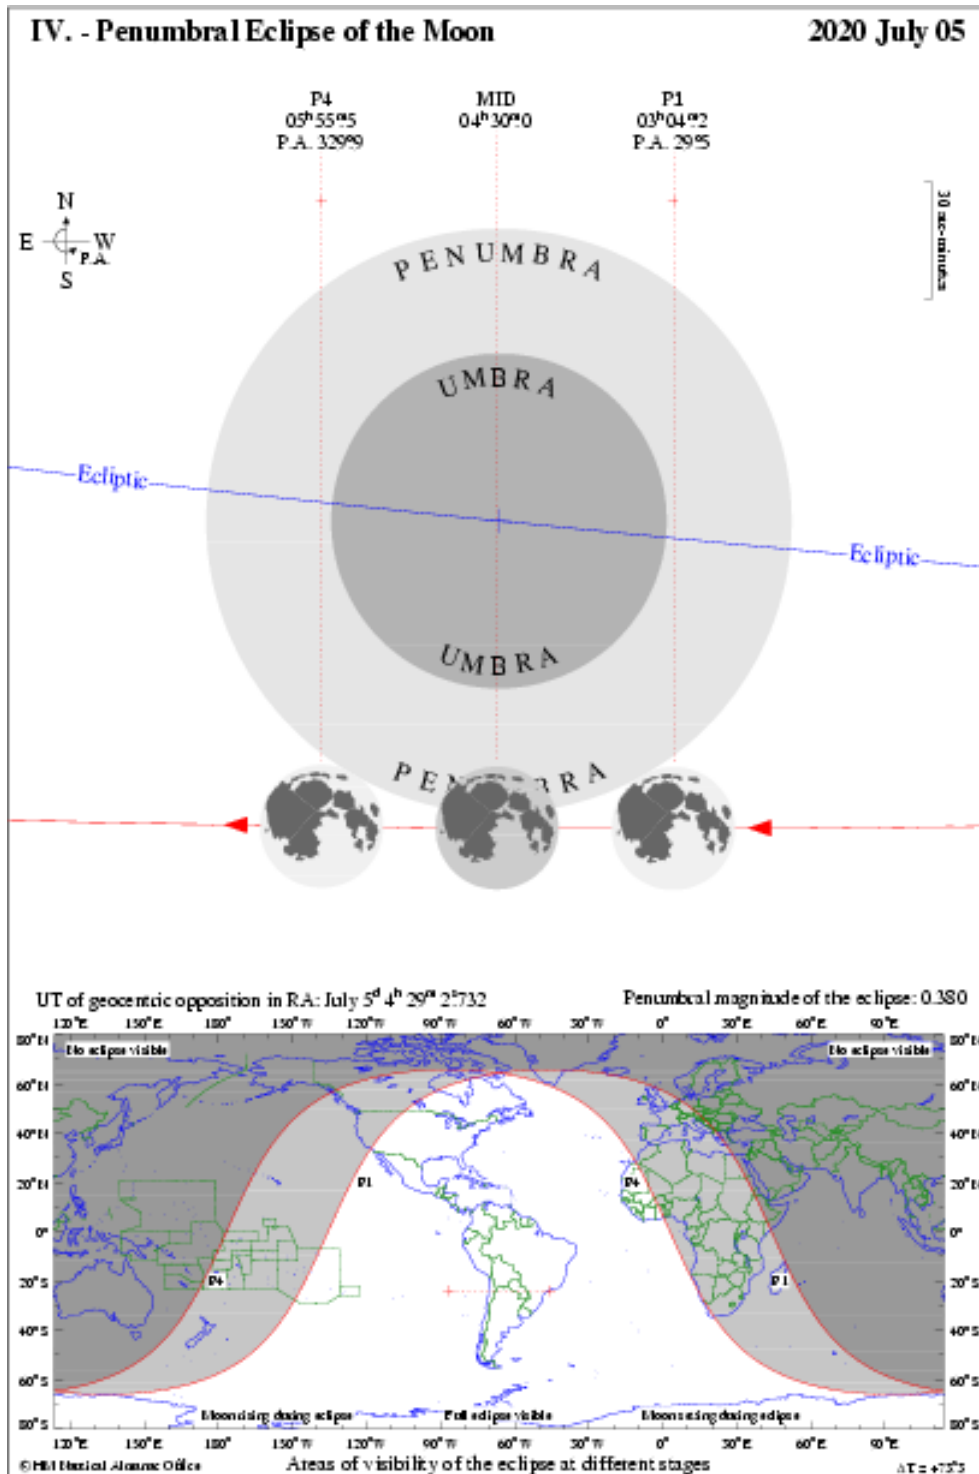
IV. - Penumbral Eclipse of the Moon

2020 July 05

P4
$05^h55^m5$
P.A. 329.9

MID
$04^h30^m0$

P1
$03^h04^m2$
P.A. 29.5

N
E
W
S
P.A.

30 arc-minutes

PENUMBRA

UMBRA

Ecliptic

Ecliptic

UMBRA

PENUMBRA

UT of geocentric opposition in RA: July $5^d$ $4^h$ $29^m$ 2.732

Penumbral magnitude of the eclipse: 0.380

120°E 150°E 180° 150°W 120°W 90°W 60°W 30°W 0° 30°E 60°E 90°E

80°N
60°N
40°N
20°N
0°
20°S
40°S
60°S
80°S

No eclipse visible

No eclipse visible

P1

P4

P4

P1

Moon rising during eclipse

Full eclipse visible

Moon setting during eclipse

120°E 150°E 180° 150°W 120°W 90°W 60°W 30°W 0° 30°E 60°E 90°E

© HM Nautical Almanac Office

Areas of visibility of the eclipse at different stages

ΔT = +73s